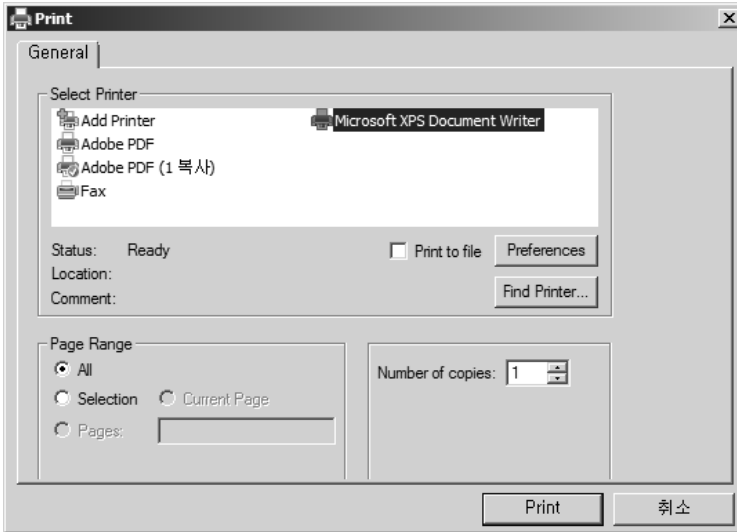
Print

×

General

Select Printer

Add Printer

Adobe PDF

Adobe PDF (1 복사)

Fax

Microsoft XPS Document Writer

Status: Ready

Location:

Comment:

Print to file

Preferences

Find Printer...

Page Range

All

Selection

Current Page

Pages:

Number of copies: 1

Print

취소